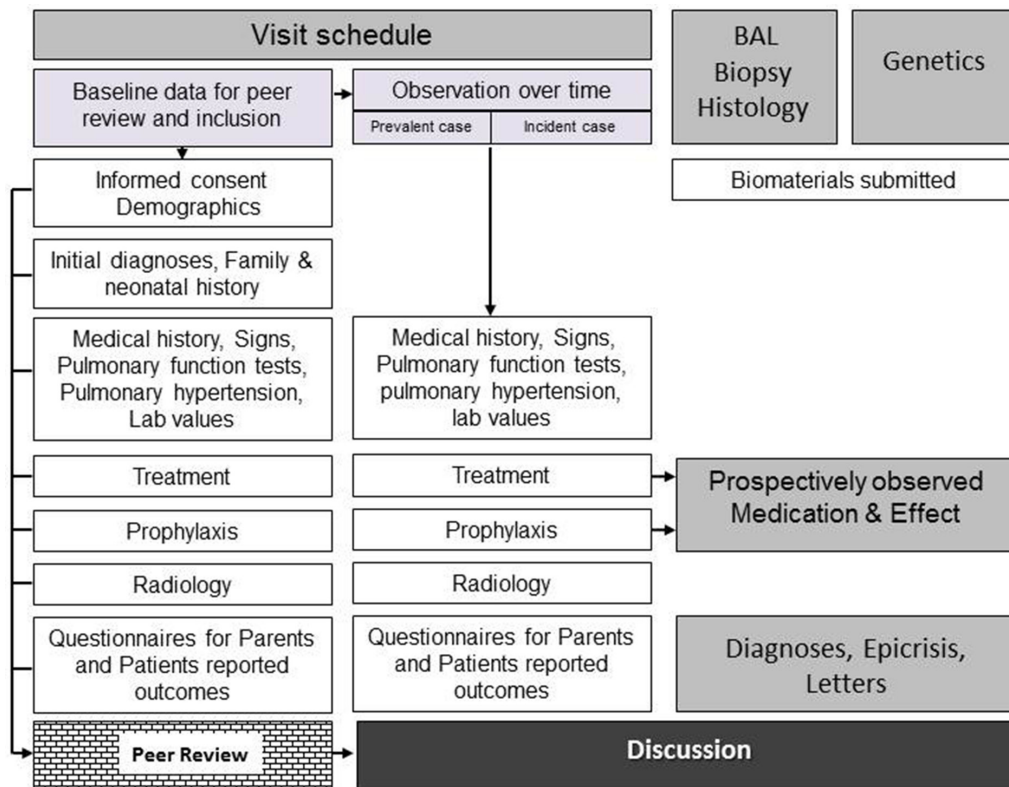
Visit schedule

BAL
Biopsy
Histology

Genetics

Baseline data for peer review and inclusion

Observation over time

Prevalent case

Incident case

Informed consent
Demographics

Biomaterials submitted

Initial diagnoses, Family & neonatal history

Medical history, Signs, Pulmonary function tests, Pulmonary hypertension, Lab values

Medical history, Signs, Pulmonary function tests, pulmonary hypertension, lab values

Treatment

Treatment

Prospectively observed Medication & Effect

Prophylaxis

Prophylaxis

Radiology

Radiology

Questionnaires for Parents and Patients reported outcomes

Questionnaires for Parents and Patients reported outcomes

Diagnoses, Epicrisis, Letters

Peer Review

Discussion